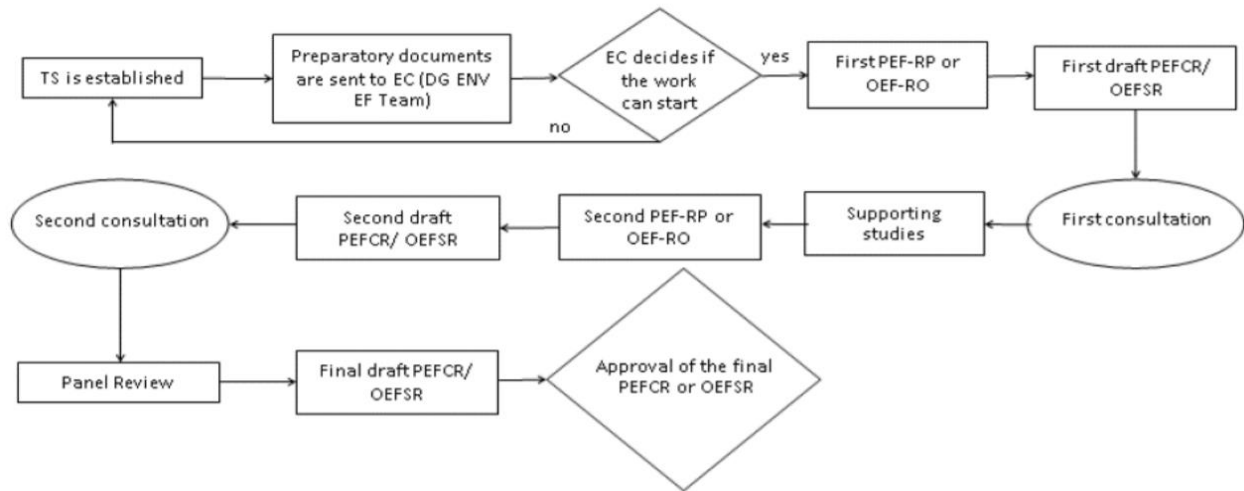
TS is established

Preparatory documents are sent to EC (DG ENV EF Team)

EC decides if the work can start

yes

no

First PEF-RP or OEF-RO

First draft PEFCR/ OEFSR

First consultation

Supporting studies

Second PEF-RP or OEF-RO

Second draft PEFCR/ OEFSR

Second consultation

Panel Review

Final draft PEFCR/ OEFSR

Approval of the final PEFCR or OEFSR